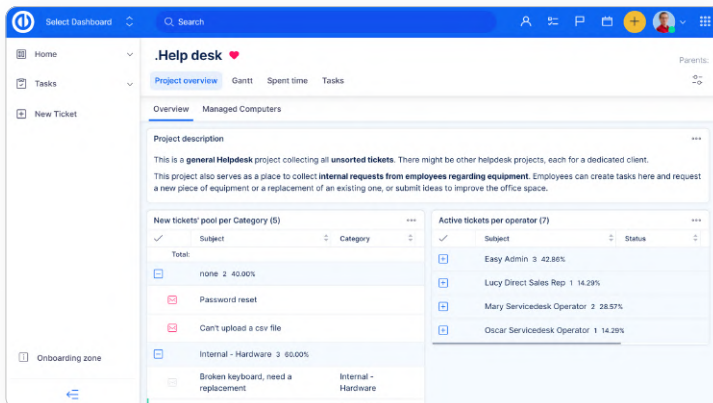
Select Dashboard

Search

Home

Tasks

New Ticket

Onboarding zone

.Help desk

Parents:

Project overview Gantt Spent time Tasks

Overview Managed Computers

Project description

This is a **general Helpdesk** project collecting all **unsorted tickets**. There might be other helpdesk projects, each for a dedicated client.

This project also serves as a place to collect **internal requests from employees regarding equipment**. Employees can create tasks here and request a new piece of equipment or a replacement of an existing one, or submit ideas to improve the office space.

New tickets' pool per Category (5)

| | Subject | Category |
|---|---|---|
| | Total: | |
| | none 2 40.00% | |
| | Password reset | |
| | Can't upload a csv file | |
| | Internal - Hardware 3 60.00% | |
| | Broken keyboard, need a replacement | Internal - Hardware |

Active tickets per operator (7)

| | Subject | Status |
|---|---|---|
| | Easy Admin 3 42.86% | |
| | Lucy Direct Sales Rep 1 14.29% | |
| | Mary Servicedesk Operator 2 28.57% | |
| | Oscar Servicedesk Operator 1 14.29% | |